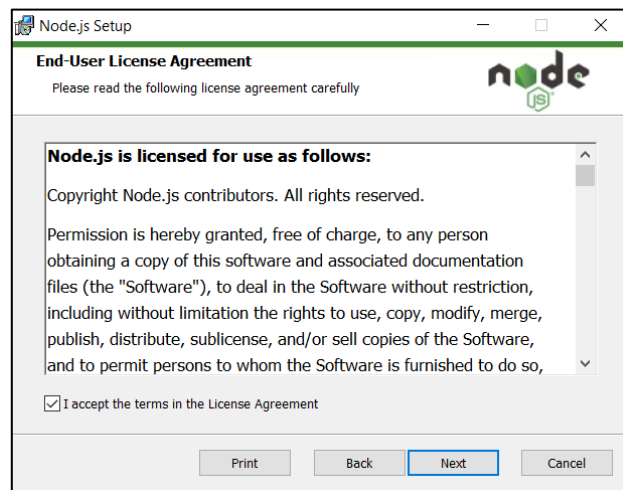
Node.js Setup

End-User License Agreement

Please read the following license agreement carefully

node
JS

Node.js is licensed for use as follows:

Copyright Node.js contributors. All rights reserved.

Permission is hereby granted, free of charge, to any person obtaining a copy of this software and associated documentation files (the "Software"), to deal in the Software without restriction, including without limitation the rights to use, copy, modify, merge, publish, distribute, sublicense, and/or sell copies of the Software, and to permit persons to whom the Software is furnished to do so,

I accept the terms in the License Agreement

Print

Back

Next

Cancel